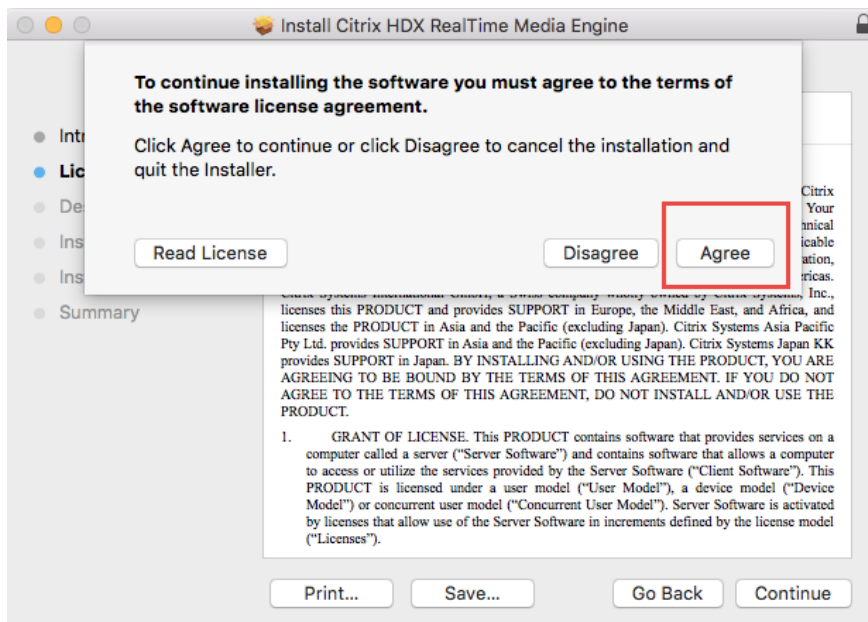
Install Citrix HDX RealTime Media Engine

To continue installing the software you must agree to the terms of the software license agreement.

Click Agree to continue or click Disagree to cancel the installation and quit the Installer.

Read License

Disagree

Agree

Intr

Lic

De

Ins

Ins

Summary

Citrix

Your

nical

icable

ation,

ericas.

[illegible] Inc., licenses this PRODUCT and provides SUPPORT in Europe, the Middle East, and Africa, and licenses the PRODUCT in Asia and the Pacific (excluding Japan). Citrix Systems Asia Pacific Pty Ltd. provides SUPPORT in Asia and the Pacific (excluding Japan). Citrix Systems Japan KK provides SUPPORT in Japan. BY INSTALLING AND/OR USING THE PRODUCT, YOU ARE AGREEING TO BE BOUND BY THE TERMS OF THIS AGREEMENT. IF YOU DO NOT AGREE TO THE TERMS OF THIS AGREEMENT, DO NOT INSTALL AND/OR USE THE PRODUCT.

1. GRANT OF LICENSE. This PRODUCT contains software that provides services on a computer called a server ("Server Software") and contains software that allows a computer to access or utilize the services provided by the Server Software ("Client Software"). This PRODUCT is licensed under a user model ("User Model"), a device model ("Device Model") or concurrent user model ("Concurrent User Model"). Server Software is activated by licenses that allow use of the Server Software in increments defined by the license model ("Licenses").

Print...

Save...

Go Back

Continue